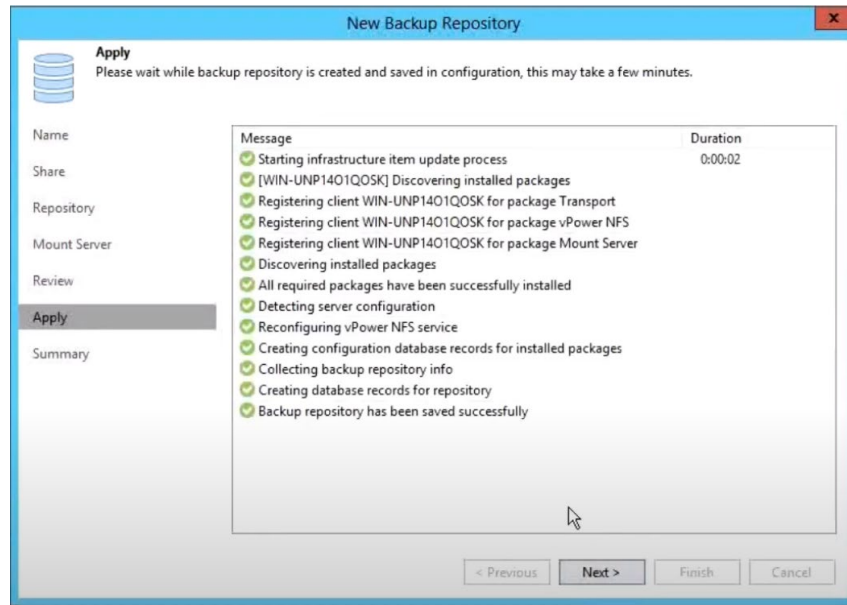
New Backup Repository

Apply
Please wait while backup repository is created and saved in configuration, this may take a few minutes.

Name
Share
Repository
Mount Server
Review
Apply
Summary

| Message | Duration |
|---|---|
| Starting infrastructure item update process | 0:00:02 |
| [WIN-UNP14O1QOSK] Discovering installed packages | |
| Registering client WIN-UNP14O1QOSK for package Transport | |
| Registering client WIN-UNP14O1QOSK for package vPower NFS | |
| Registering client WIN-UNP14O1QOSK for package Mount Server | |
| Discovering installed packages | |
| All required packages have been successfully installed | |
| Detecting server configuration | |
| Reconfiguring vPower NFS service | |
| Creating configuration database records for installed packages | |
| Collecting backup repository info | |
| Creating database records for repository | |
| Backup repository has been saved successfully | |

< Previous Next > Finish Cancel